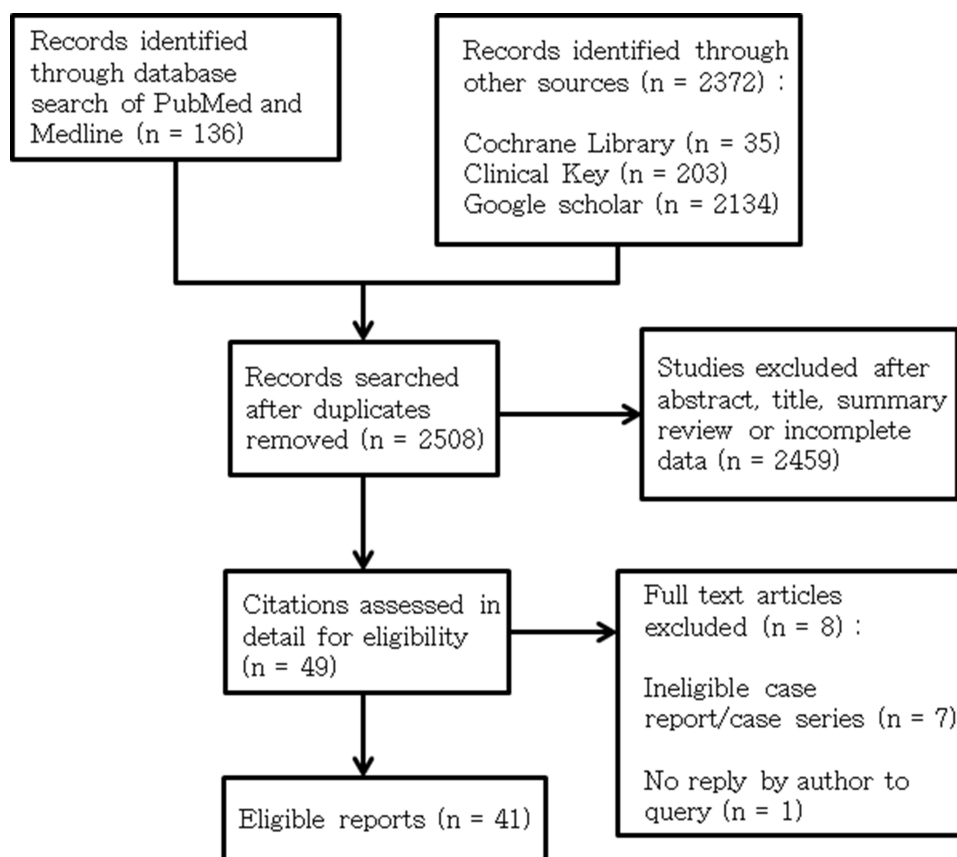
Records identified through database search of PubMed and Medline (n = 136)

Records identified through other sources (n = 2372) :

Cochrane Library (n = 35)
Clinical Key (n = 203)
Google scholar (n = 2134)

Records searched after duplicates removed (n = 2508)

Studies excluded after abstract, title, summary review or incomplete data (n = 2459)

Citations assessed in detail for eligibility (n = 49)

Full text articles excluded (n = 8) :

Ineligible case report/case series (n = 7)

No reply by author to query (n = 1)

Eligible reports (n = 41)